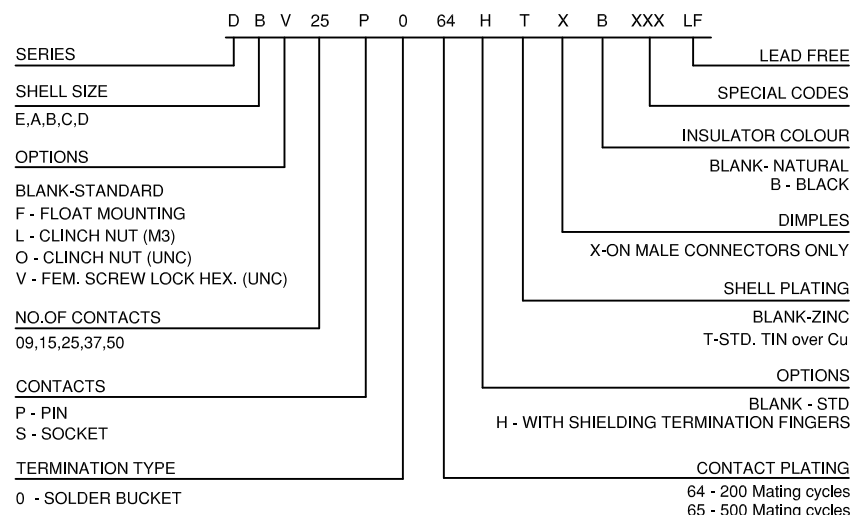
D B V 25 P 0 64 H T X B XXX LF

SERIES

SHELL SIZE
E,A,B,C,D

OPTIONS

BLANK-STANDARD
F - FLOAT MOUNTING
L - CLINCH NUT (M3)
O - CLINCH NUT (UNC)
V - FEM. SCREW LOCK HEX. (UNC)

NO.OF CONTACTS
09,15,25,37,50

CONTACTS
P - PIN
S - SOCKET

TERMINATION TYPE
0 - SOLDER BUCKET

LEAD FREE

SPECIAL CODES

INSULATOR COLOUR
BLANK- NATURAL
B - BLACK

DIMPLES
X-ON MALE CONNECTORS ONLY

SHELL PLATING
BLANK-ZINC
T-STD. TIN over Cu

OPTIONS
BLANK - STD
H - WITH SHIELDING TERMINATION FINGERS

CONTACT PLATING
64 - 200 Mating cycles
65 - 500 Mating cycles